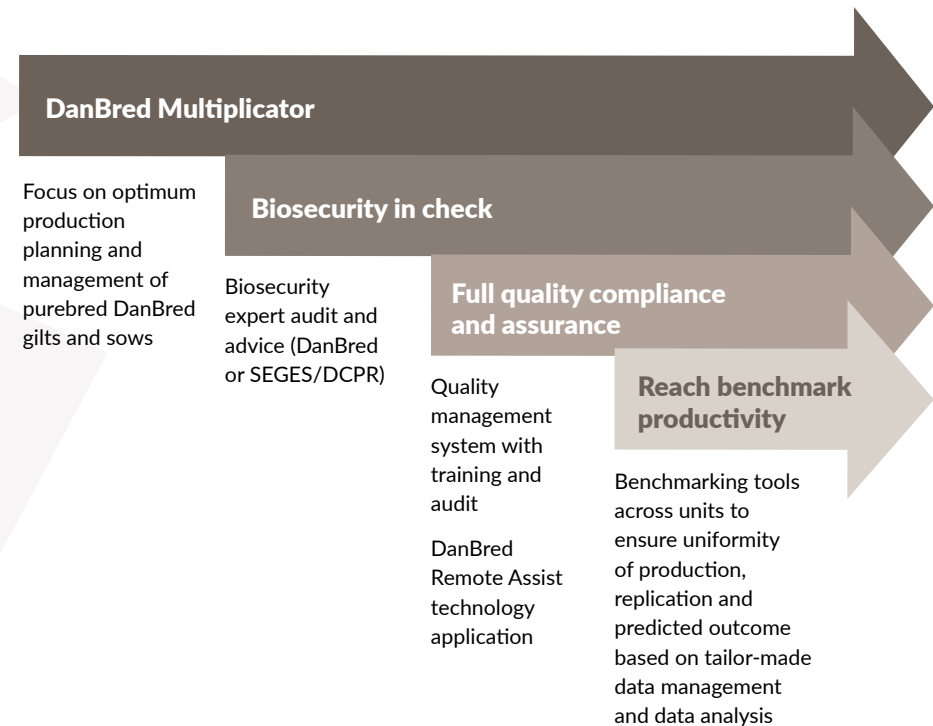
DanBred Multiplicator

Focus on optimum production planning and management of purebred DanBred gilts and sows

Biosecurity in check

Biosecurity expert audit and advice (DanBred or SEGES/DCPR)

Full quality compliance and assurance

Quality management system with training and audit

DanBred Remote Assist technology application

Reach benchmark productivity

Benchmarking tools across units to ensure uniformity of production, replication and predicted outcome based on tailor-made data management and data analysis